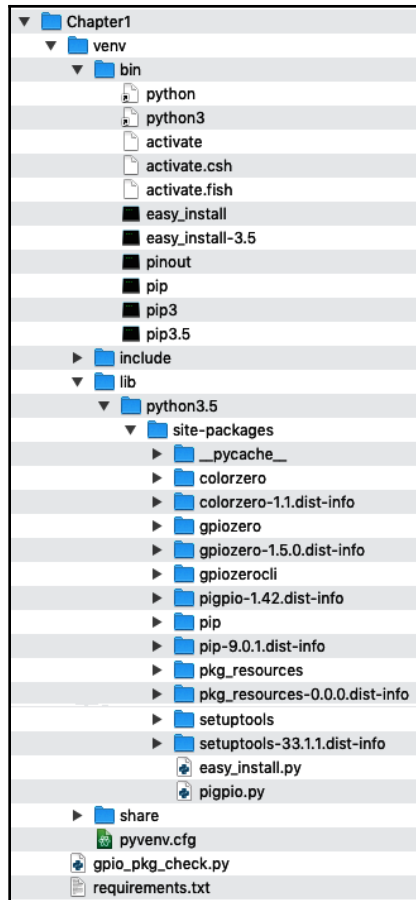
Chapter1
venv
bin
python
python3
activate
activate.csh
activate.fish
easy_install
easy_install-3.5
pinout
pip
pip3
pip3.5
include
lib
python3.5
site-packages
__pycache__
colorzero
colorzero-1.1.dist-info
gpiozero
gpiozero-1.5.0.dist-info
gpiozerocli
pigpio-1.42.dist-info
pip
pip-9.0.1.dist-info
pkg_resources
pkg_resources-0.0.0.dist-info
setuptools
setuptools-33.1.1.dist-info
easy_install.py
pigpio.py
share
pyvenv.cfg
gpio_pkg_check.py
requirements.txt